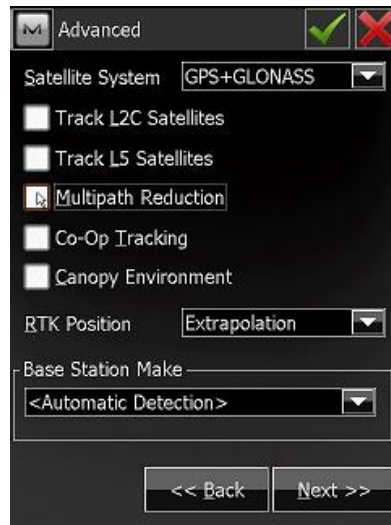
M Advanced

Satellite System GPS+GLONASS

Track L2C Satellites

Track L5 Satellites

Multipath Reduction

Co-Op Tracking

Canopy Environment

RTK Position Extrapolation

Base Station Make

<Automatic Detection>

<< Back

Next >>